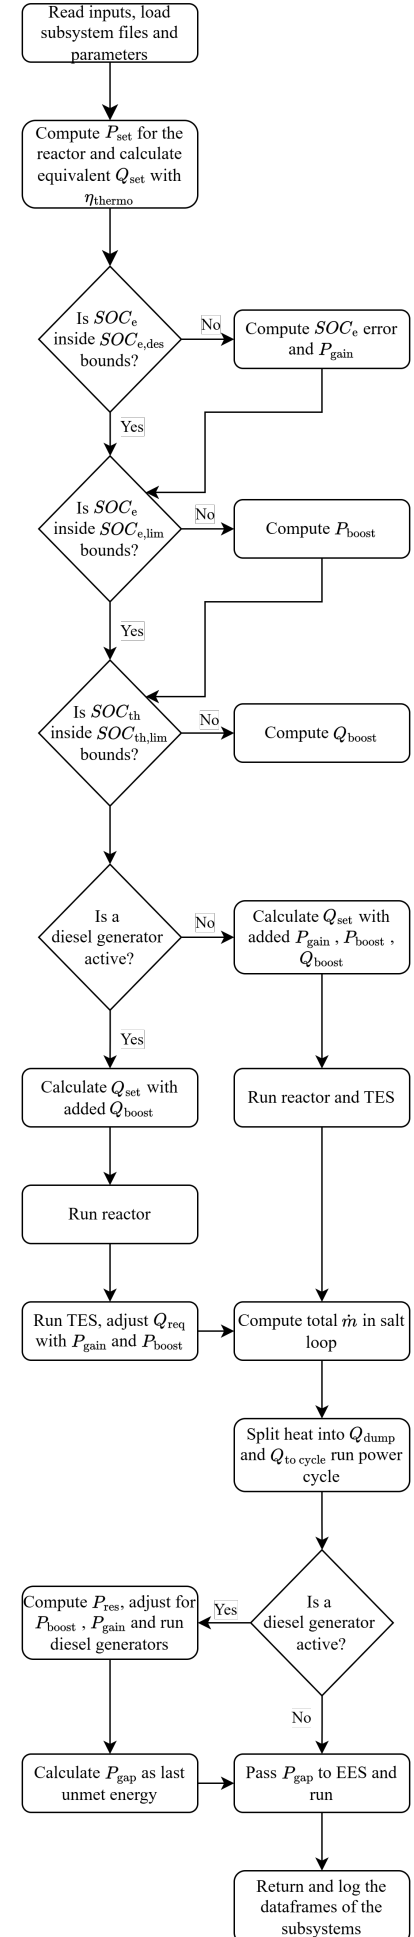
Read inputs, load subsystem files and parameters

Compute $P_{\text{set}}$ for the reactor and calculate equivalent $Q_{\text{set}}$ with $\eta_{\text{thermo}}$

Is $SOC_{\text{e}}$ inside $SOC_{\text{e,des}}$ bounds?

No

Compute $SOC_{\text{e}}$ error and $P_{\text{gain}}$

Yes

Is $SOC_{\text{e}}$ inside $SOC_{\text{e,lim}}$ bounds?

No

Compute $P_{\text{boost}}$

Yes

Is $SOC_{\text{th}}$ inside $SOC_{\text{th,lim}}$ bounds?

No

Compute $Q_{\text{boost}}$

Is a diesel generator active?

No

Calculate $Q_{\text{set}}$ with added $P_{\text{gain}}$ , $P_{\text{boost}}$ , $Q_{\text{boost}}$

Yes

Calculate $Q_{\text{set}}$ with added $Q_{\text{boost}}$

Run reactor and TES

Run reactor

Run TES, adjust $Q_{\text{req}}$ with $P_{\text{gain}}$ and $P_{\text{boost}}$

Compute total $\dot{m}$ in salt loop

Split heat into $Q_{\text{dump}}$ and $Q_{\text{to cycle}}$ run power cycle

Is a diesel generator active?

Yes

Compute $P_{\text{res}}$, adjust for $P_{\text{boost}}$ , $P_{\text{gain}}$ and run diesel generators

No

Calculate $P_{\text{gap}}$ as last unmet energy

Pass $P_{\text{gap}}$ to EES and run

Return and log the dataframes of the subsystems